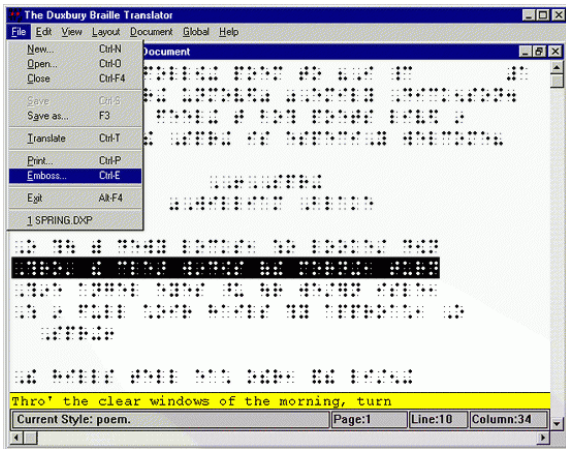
The Duxbury Braille Translator

File Edit View Layout Document Global Help

New... Ctrl-N
Open... Ctrl-O
Close Ctrl-F4
Save Ctrl-S
Save as... F3
Translate Ctrl-T
Print... Ctrl-P
Emboss... Ctrl-E
Exit Alt-F4
1 SPRING.DXP

Document

Thro' the clear windows of the morning, turn

Current Style: poem. Page:1 Line:10 Column:34